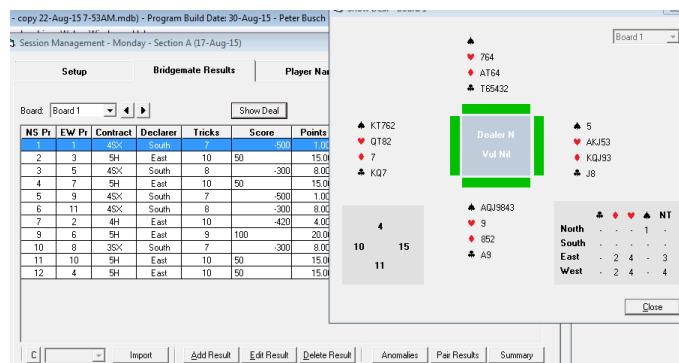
- copy 22-Aug-15 7-53AM.mdb) - Program Build Date: 30-Aug-15 - Peter Busch

Session Management - Monday - Section A (17-Aug-15)

Setup | Bridgemate Results | Player Nar

Board: Board 1 | Show Deal

| NS Pr | EW Pr | Contract | Declarer | Tricks | Score | | Points |
|---|---|---|---|---|---|---|---|
| 1 | 1 | 4SX | South | 7 | | -500 | 1.00 |
| 2 | 3 | 5H | East | 10 | 50 | | 15.00 |
| 3 | 5 | 4SX | South | 8 | | -300 | 8.00 |
| 4 | 7 | 5H | East | 10 | 50 | | 15.00 |
| 5 | 9 | 4SX | South | 7 | | -500 | 1.00 |
| 6 | 11 | 4SX | South | 8 | | -300 | 8.00 |
| 7 | 2 | 4H | East | 10 | | -420 | 4.00 |
| 9 | 6 | 5H | East | 9 | 100 | | 20.00 |
| 10 | 8 | 3SX | South | 7 | | -300 | 8.00 |
| 11 | 10 | 5H | East | 10 | 50 | | 15.00 |
| 12 | 4 | 5H | East | 10 | 50 | | 15.00 |

C | Import | Add Result | Edit Result | Delete Result | Anomalies | Pair Results | Summary

Board 1

♠
♥ 764
♦ AT64
♣ T65432

♠ KT762
♥ QT82
♦ 7
♣ KQ7

Dealer N
Vul Nil

♠ 5
♥ AKJ53
♦ KQJ93
♣ J8

♠ AQJ9843
♥ 9
♦ 852
♣ A9

4
10 15
11

| | ♣ | ♦ | ♥ | ♠ | NT |
|---|---|---|---|---|---|
| North | - | - | - | 1 | - |
| South | - | - | - | - | - |
| East | - | 2 | 4 | - | 3 |
| West | - | 2 | 4 | - | 4 |

Close